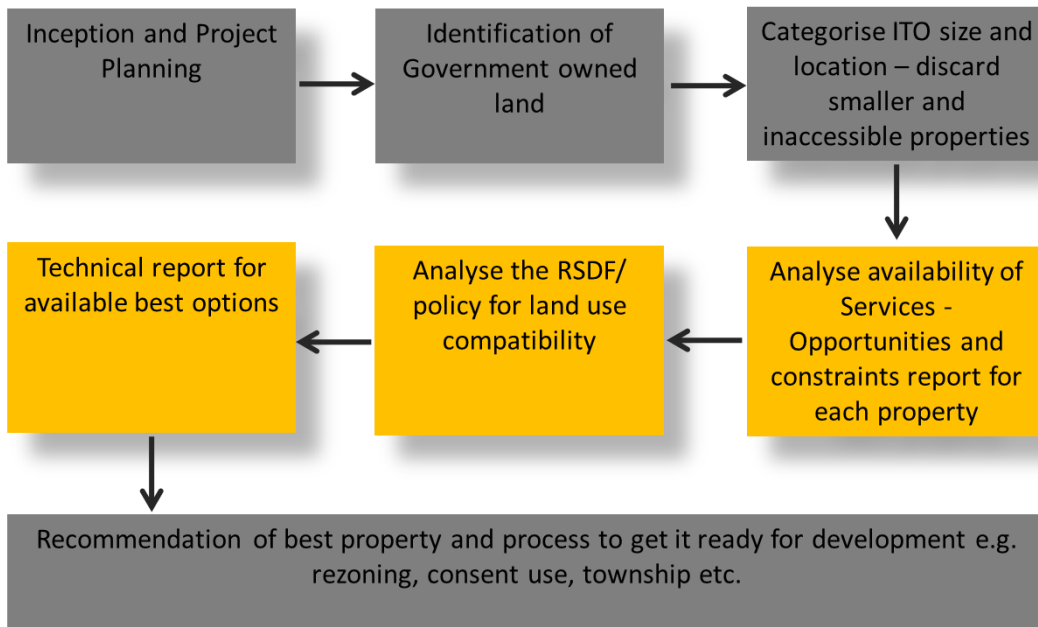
Inception and Project Planning

Identification of Government owned land

Categorise ITO size and location – discard smaller and inaccessible properties

Analyse availability of Services - Opportunities and constraints report for each property

Analyse the RSDF/ policy for land use compatibility

Technical report for available best options

Recommendation of best property and process to get it ready for development e.g. rezoning, consent use, township etc.